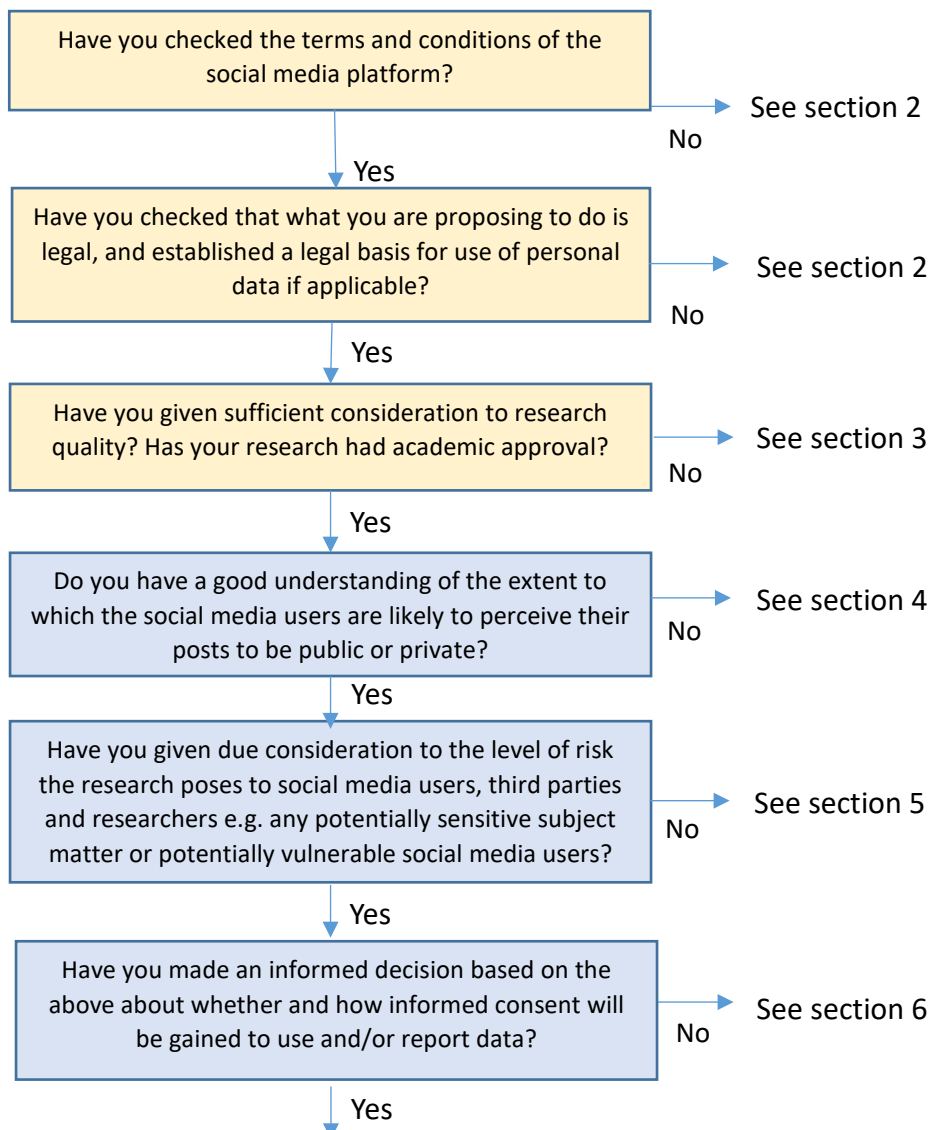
Have you checked the terms and conditions of the social media platform?

No

See section 2

Yes

Have you checked that what you are proposing to do is legal, and established a legal basis for use of personal data if applicable?

No

See section 2

Yes

Have you given sufficient consideration to research quality? Has your research had academic approval?

No

See section 3

Yes

Do you have a good understanding of the extent to which the social media users are likely to perceive their posts to be public or private?

No

See section 4

Yes

Have you given due consideration to the level of risk the research poses to social media users, third parties and researchers e.g. any potentially sensitive subject matter or potentially vulnerable social media users?

No

See section 5

Yes

Have you made an informed decision based on the above about whether and how informed consent will be gained to use and/or report data?

No

See section 6

Yes